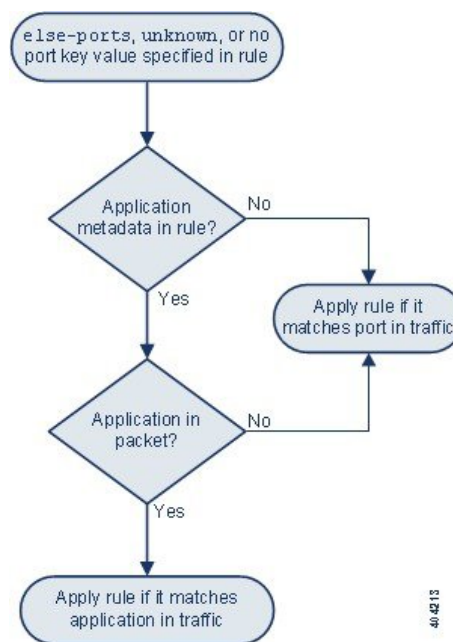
else-ports, unknown, or no port key value specified in rule

Application metadata in rule?

No

Yes

Apply rule if it matches port in traffic

Application in packet?

No

Yes

Apply rule if it matches application in traffic

404213